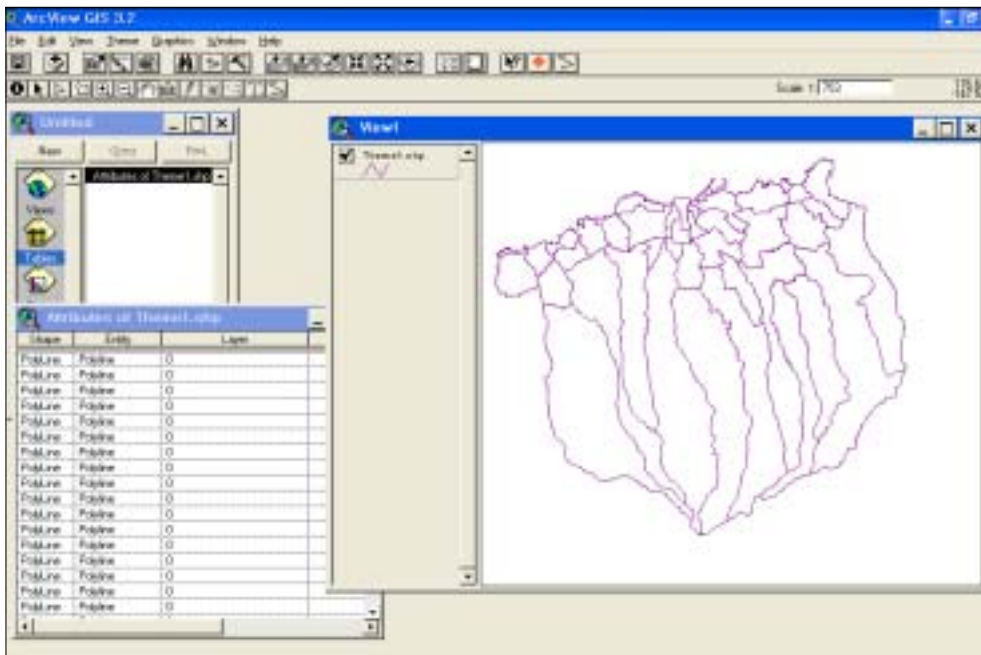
ArcView GIS 3.2

File Edit View Theme Graphics Window Help

Scale 1: 750

Untitled

New Open Print

Views

Tables

Attributes of Theme1.shp

View1

Theme1.shp

Attributes of Theme1.shp

| Shape | Entity | Layer |
|---|---|---|
| PolyLine | Polyline | 0 |
| PolyLine | Polyline | 0 |
| PolyLine | Polyline | 0 |
| PolyLine | Polyline | 0 |
| PolyLine | Polyline | 0 |
| PolyLine | Polyline | 0 |
| PolyLine | Polyline | 0 |
| PolyLine | Polyline | 0 |
| PolyLine | Polyline | 0 |
| PolyLine | Polyline | 0 |
| PolyLine | Polyline | 0 |
| PolyLine | Polyline | 0 |
| PolyLine | Polyline | 0 |
| PolyLine | Polyline | 0 |
| PolyLine | Polyline | 0 |
| PolyLine | Polyline | 0 |
| PolyLine | Polyline | 0 |